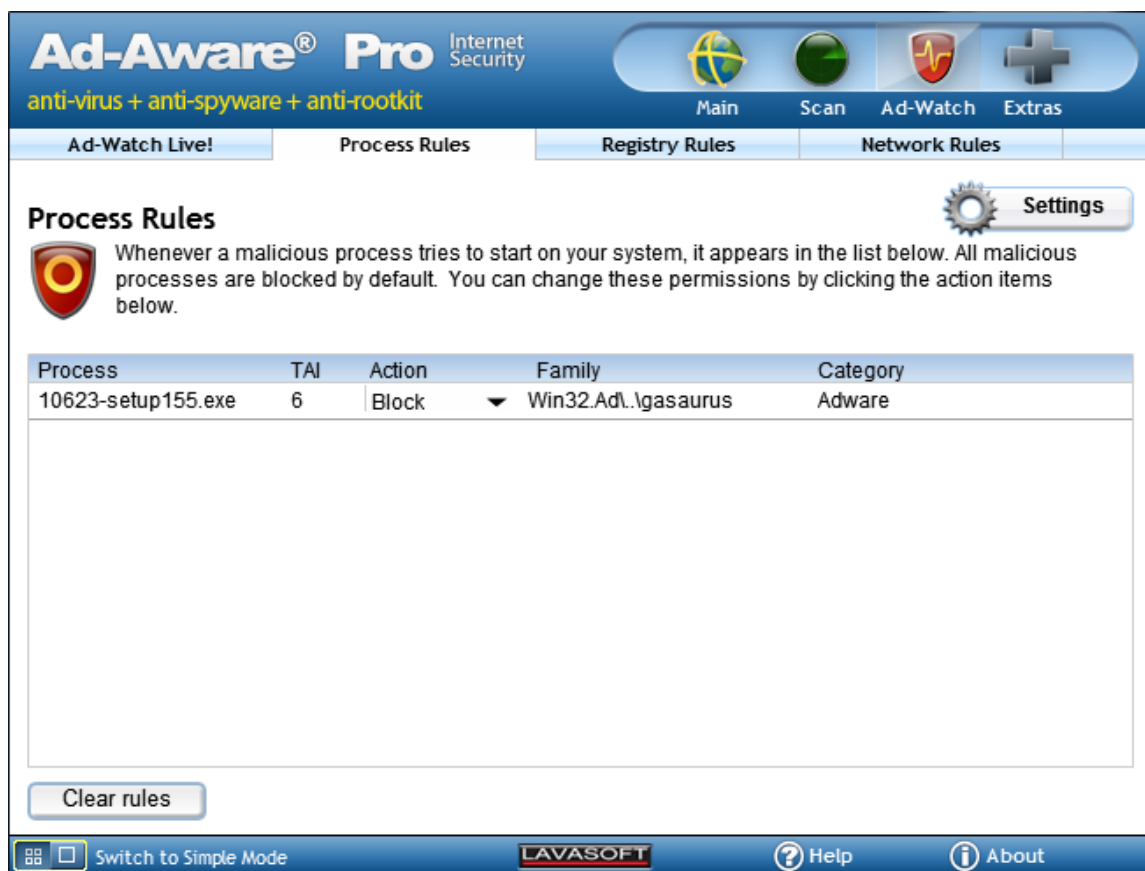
Ad-Aware® Pro Internet Security

anti-virus + anti-spyware + anti-rootkit

Main Scan Ad-Watch Extras

Ad-Watch Live! | Process Rules | Registry Rules | Network Rules

Settings

Process Rules

Whenever a malicious process tries to start on your system, it appears in the list below. All malicious processes are blocked by default. You can change these permissions by clicking the action items below.

| Process | TAI | Action | Family | Category |
|---|---|---|---|---|
| 10623-setup155.exe | 6 | Block | Win32.Ad\..\gasaurus | Adware |

Clear rules

Switch to Simple Mode

LAVASOFT

Help

About